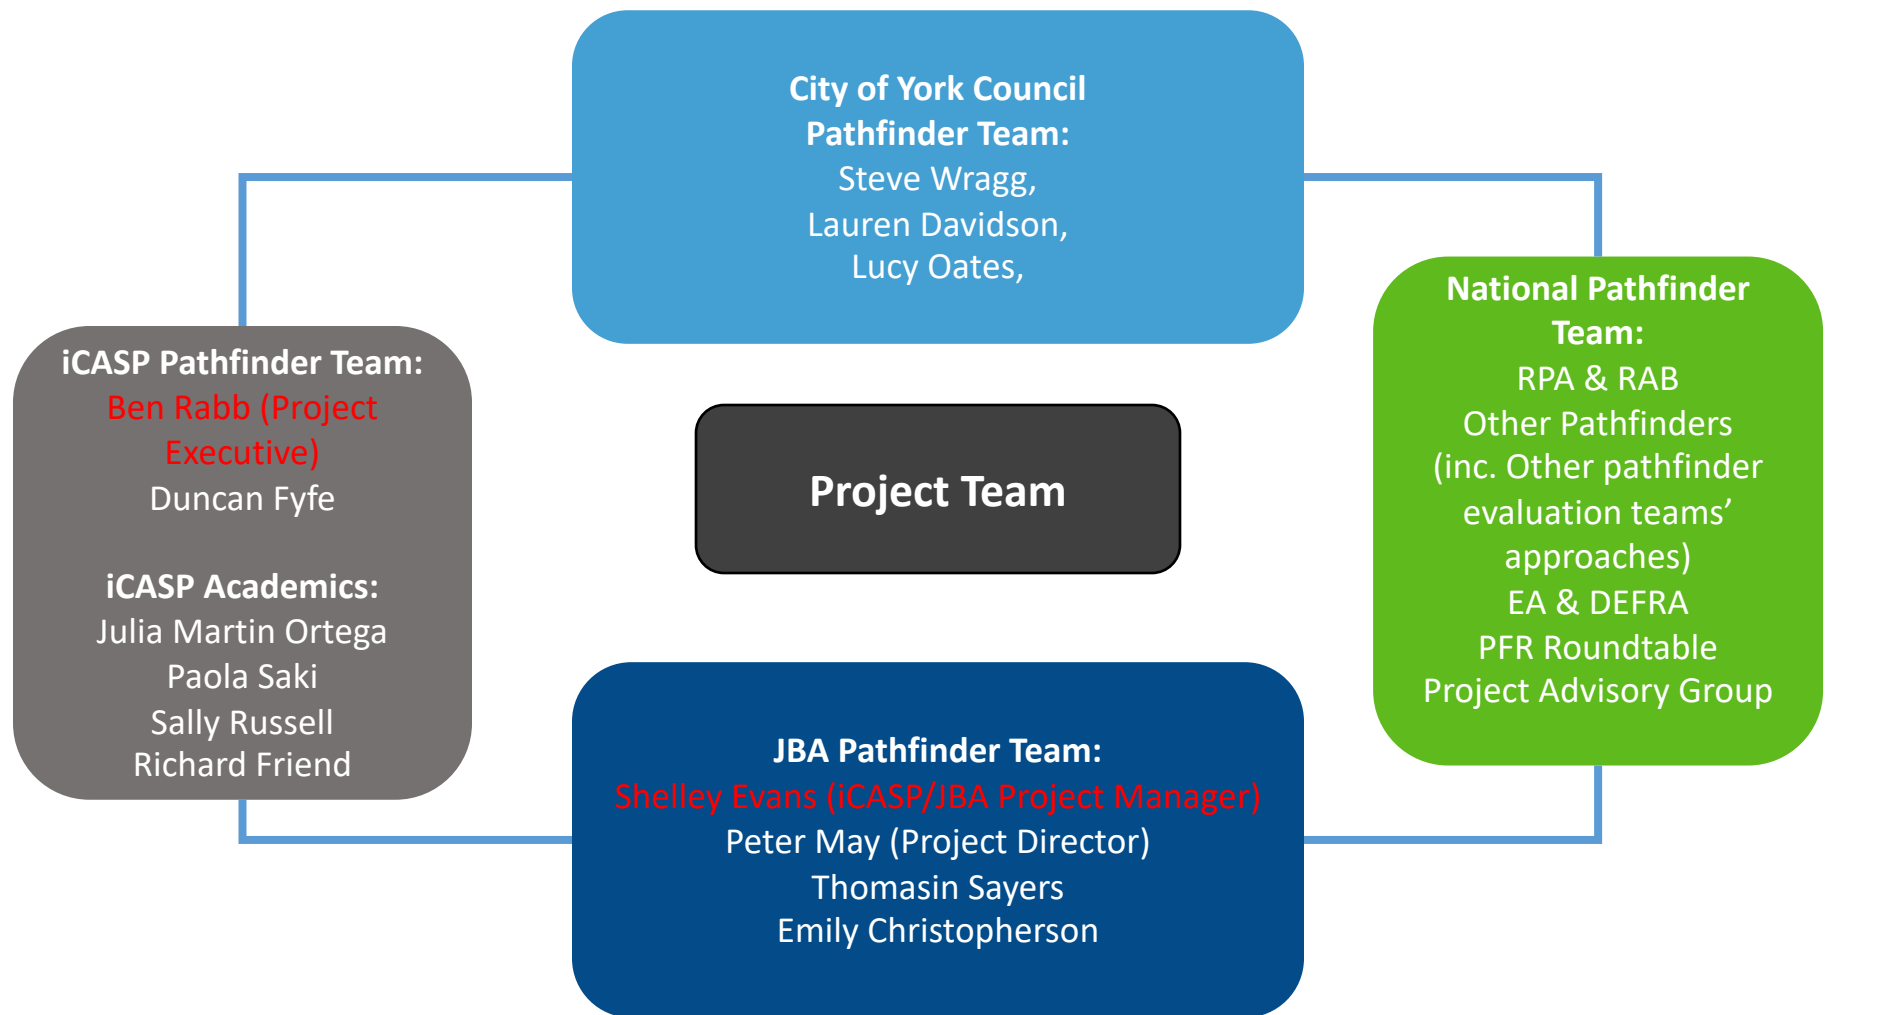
City of York Council Pathfinder Team:
Steve Wragg,
Lauren Davidson,
Lucy Oates,

iCASP Pathfinder Team:
Ben Rabb (Project Executive)
Duncan Fyfe

iCASP Academics:
Julia Martin Ortega
Paola Saki
Sally Russell
Richard Friend

Project Team

National Pathfinder Team:
RPA & RAB
Other Pathfinders
(inc. Other pathfinder evaluation teams' approaches)
EA & DEFRA
PFR Roundtable
Project Advisory Group

JBA Pathfinder Team:
Shelley Evans (iCASP/JBA Project Manager)
Peter May (Project Director)
Thomasin Sayers
Emily Christopherson